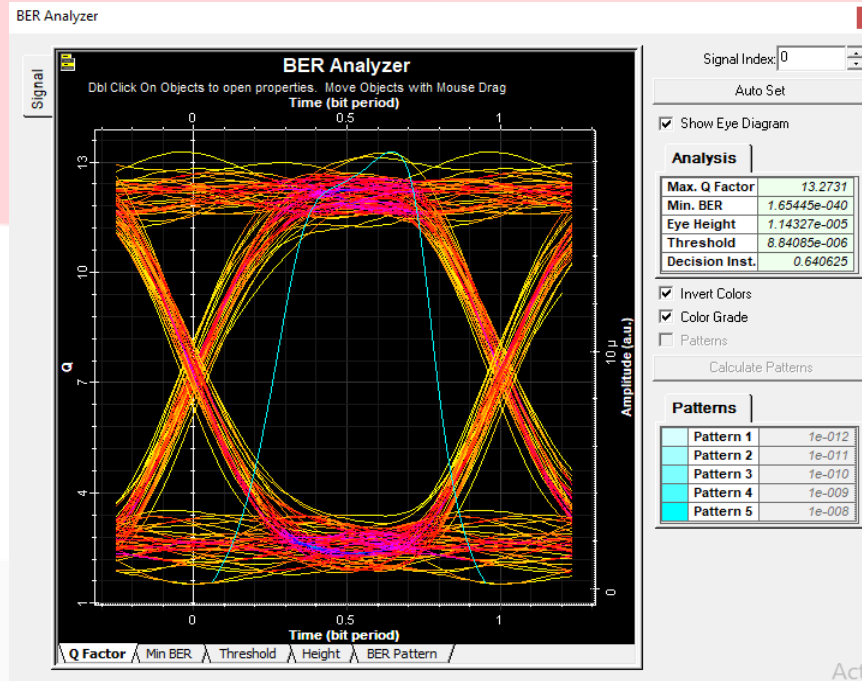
BER Analyzer

Signal

BER Analyzer
Dbl Click On Objects to open properties. Move Objects with Mouse Drag
Time (bit period)
0 0.5 1
13
10
Q
7
4
1
10 μ
Amplitude (a.u.)
0
0 0.5 1
Time (bit period)

Q Factor | Min BER | Threshold | Height | BER Pattern

Signal Index: 0
Auto Set
Show Eye Diagram

Analysis

| | |
|---|---|
| Max. Q Factor | 13.2731 |
| Min. BER | 1.65445e-040 |
| Eye Height | 1.14327e-005 |
| Threshold | 8.84085e-006 |
| Decision Inst. | 0.640625 |

Invert Colors
Color Grade
Patterns
Calculate Patterns

Patterns

| | | |
|---|---|---|
| | Pattern 1 | 1e-012 |
| | Pattern 2 | 1e-011 |
| | Pattern 3 | 1e-010 |
| | Pattern 4 | 1e-009 |
| | Pattern 5 | 1e-008 |

Act